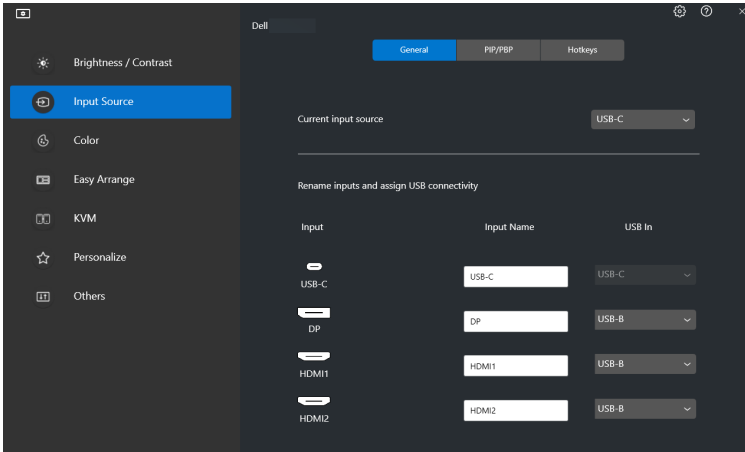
Dell

General | PIP/PBP | Hotkeys

Brightness / Contrast

Input Source

Color

Easy Arrange

KVM

Personalize

Others

Current input source

USB-C

Rename inputs and assign USB connectivity

| Input | Input Name | USB In |
|---|---|---|
| USB-C | USB-C | USB-C |
| DP | DP | USB-B |
| HDMI1 | HDMI1 | USB-B |
| HDMI2 | HDMI2 | USB-B |